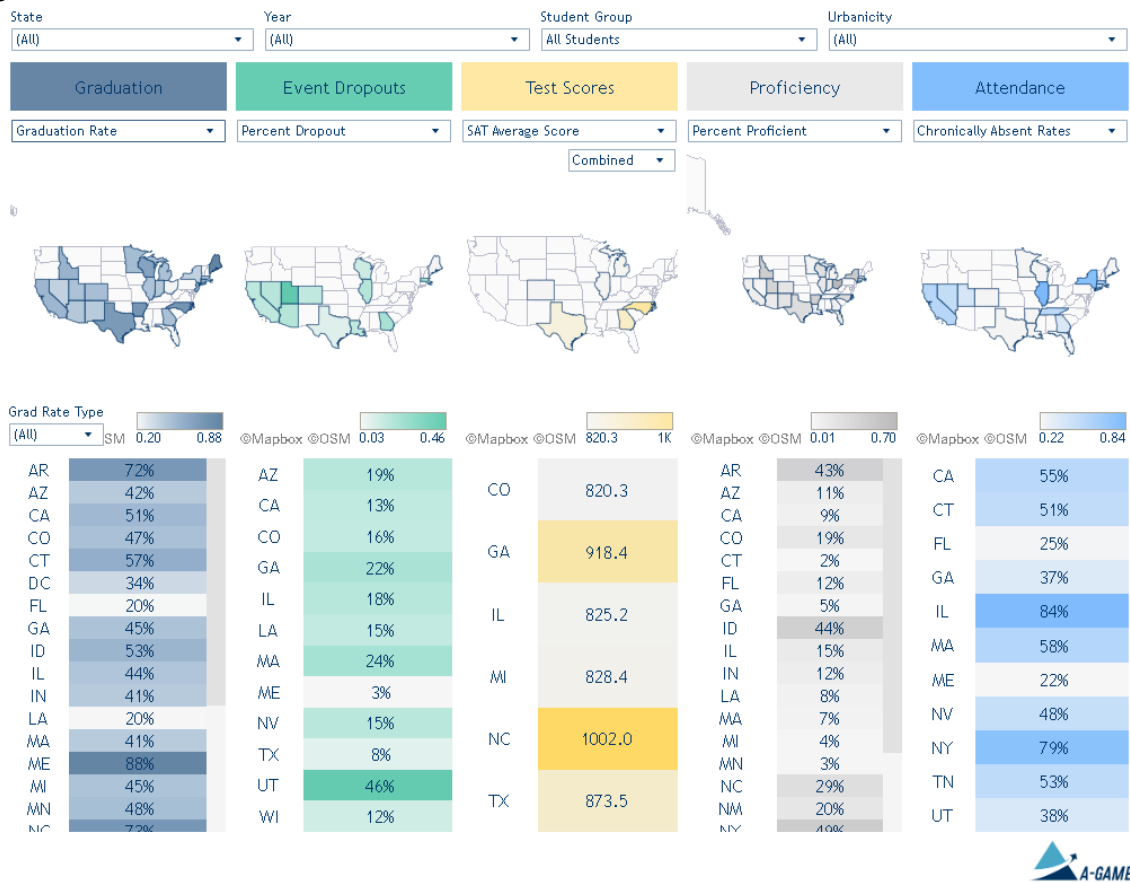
State
(All)

Year
(All)

Student Group
All Students

Urbanicity
(All)

Graduation

Event Dropouts

Test Scores

Proficiency

Attendance

Graduation Rate

Percent Dropout

SAT Average Score

Combined

Percent Proficient

Chronically Absent Rates

Grad Rate Type
(All)

SM 0.20 0.88

©Mapbox ©OSM 0.03 0.46

©Mapbox ©OSM 820.3 1K

©Mapbox ©OSM 0.01 0.70

©Mapbox ©OSM 0.22 0.84

| | |
|---|---|
| AR | 72% |
| AZ | 42% |
| CA | 51% |
| CO | 47% |
| CT | 57% |
| DC | 34% |
| FL | 20% |
| GA | 45% |
| ID | 53% |
| IL | 44% |
| IN | 41% |
| LA | 20% |
| MA | 41% |
| ME | 88% |
| MI | 45% |
| MN | 48% |
| NC | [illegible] |

| | |
|---|---|
| AZ | 19% |
| CA | 13% |
| CO | 16% |
| GA | 22% |
| IL | 18% |
| LA | 15% |
| MA | 24% |
| ME | 3% |
| NV | 15% |
| TX | 8% |
| UT | 46% |
| WI | 12% |

| | |
|---|---|
| CO | 820.3 |
| GA | 918.4 |
| IL | 825.2 |
| MI | 828.4 |
| NC | 1002.0 |
| TX | 873.5 |

| | |
|---|---|
| AR | 43% |
| AZ | 11% |
| CA | 9% |
| CO | 19% |
| CT | 2% |
| FL | 12% |
| GA | 5% |
| ID | 44% |
| IL | 15% |
| IN | 12% |
| LA | 8% |
| MA | 7% |
| MI | 4% |
| MN | 3% |
| NC | 29% |
| NM | 20% |
| NY | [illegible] |

| | |
|---|---|
| CA | 55% |
| CT | 51% |
| FL | 25% |
| GA | 37% |
| IL | 84% |
| MA | 58% |
| ME | 22% |
| NV | 48% |
| NY | 79% |
| TN | 53% |
| UT | 38% |

A-GAME